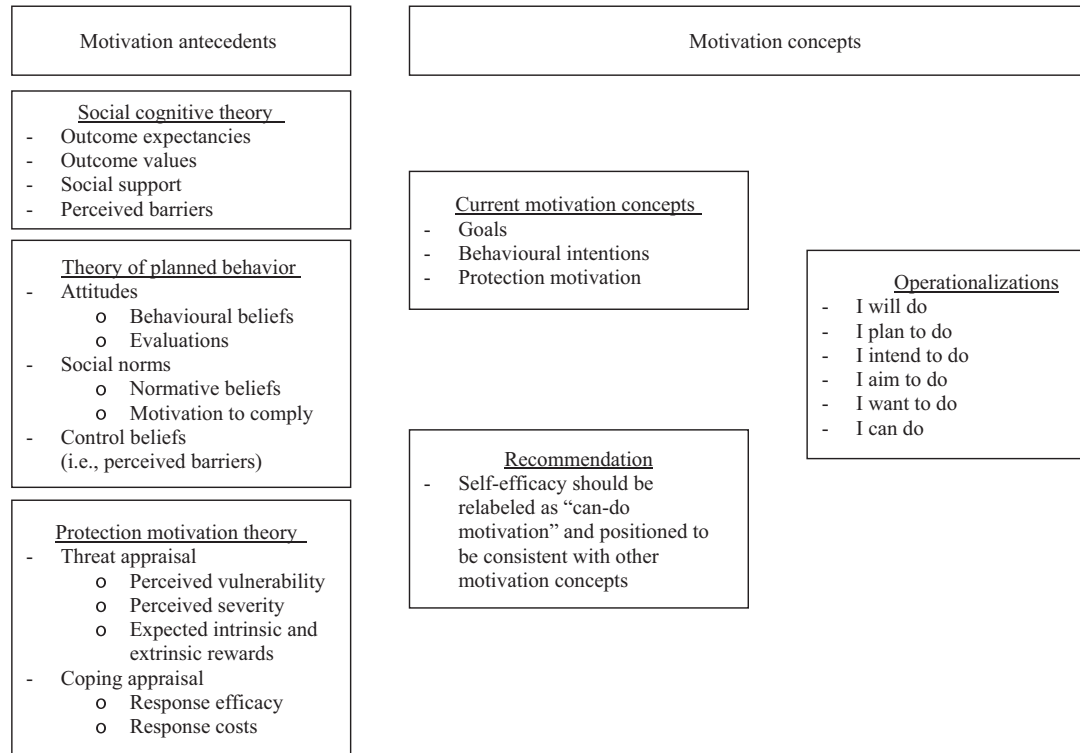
Motivation antecedents

Motivation concepts

Social cognitive theory
- Outcome expectancies
- Outcome values
- Social support
- Perceived barriers

Theory of planned behavior
- Attitudes
  o Behavioural beliefs
  o Evaluations
- Social norms
  o Normative beliefs
  o Motivation to comply
- Control beliefs (i.e., perceived barriers)

Protection motivation theory
- Threat appraisal
  o Perceived vulnerability
  o Perceived severity
  o Expected intrinsic and extrinsic rewards
- Coping appraisal
  o Response efficacy
  o Response costs

Current motivation concepts
- Goals
- Behavioural intentions
- Protection motivation

Recommendation
- Self-efficacy should be relabeled as "can-do motivation" and positioned to be consistent with other motivation concepts

Operationalizations
- I will do
- I plan to do
- I intend to do
- I aim to do
- I want to do
- I can do